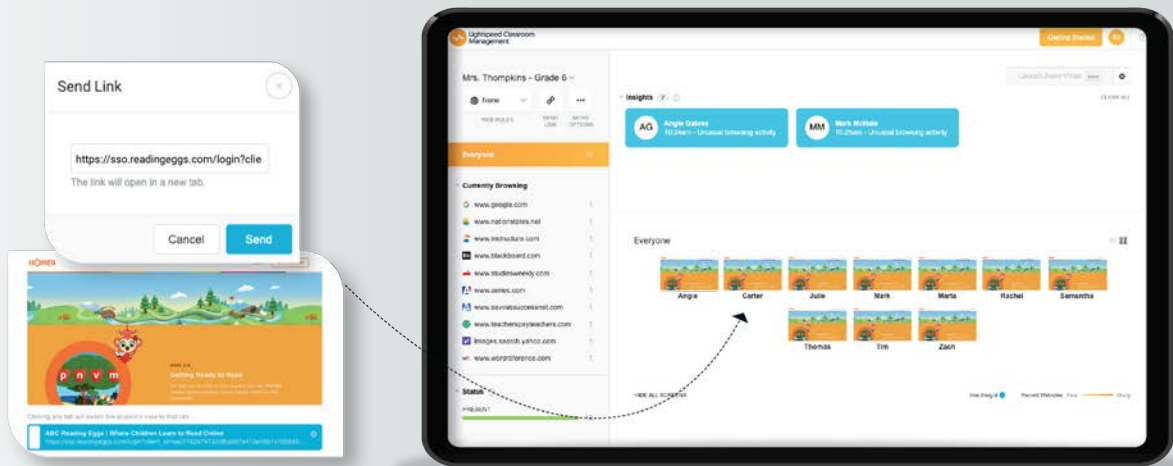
Send Link

https://sso.readingeggs.com/login?clie

The link will open in a new tab.

Cancel

Send

HOMER

Getting Ready to Read

Clicking any tab will switch the student's view to that tab

ABC Reading Eggs | Where Children Learn to Read Online

Lightspeed Classroom Management

Getting Started

Mrs. Thompkins - Grade 6

None

Everyone

Currently Browsing

www.google.com

www.nationalgeographic.net

www.instructure.com

www.blackboard.com

www.studiesweekly.com

www.iamles.com

www.savvasrealize.com

www.teacherspayteachers.com

images.search.yahoo.com

www.wordreference.com

Status

PRESENT

Insights

AG

Angie Gabres

10:34am - Unusual browsing activity

MM

Mark McHale

10:25am - Unusual browsing activity

Everyone

Angie

Carter

Julie

Mark

Marta

Rachel

Samantha

Thomas

Tim

Zach